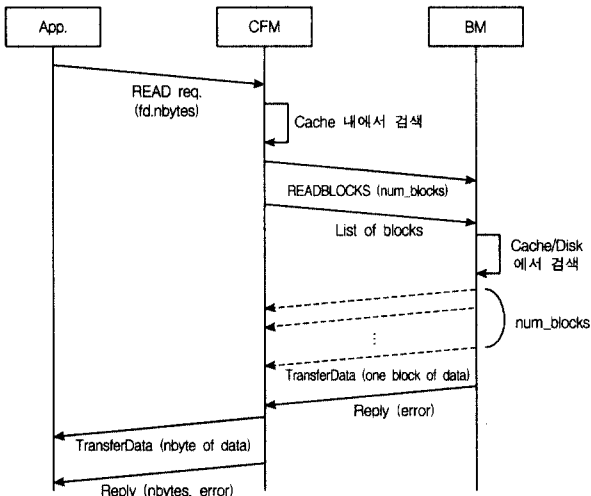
App.

CFM

BM

READ req.
(fd.nbytes)

Cache 내에서 검색

READBLOCKS (num_blocks)

List of blocks

Cache/Disk
에서 검색

⋮

num_blocks

TransferData (one block of data)

Reply (error)

TransferData (nbyte of data)

Reply (nbytes, error)